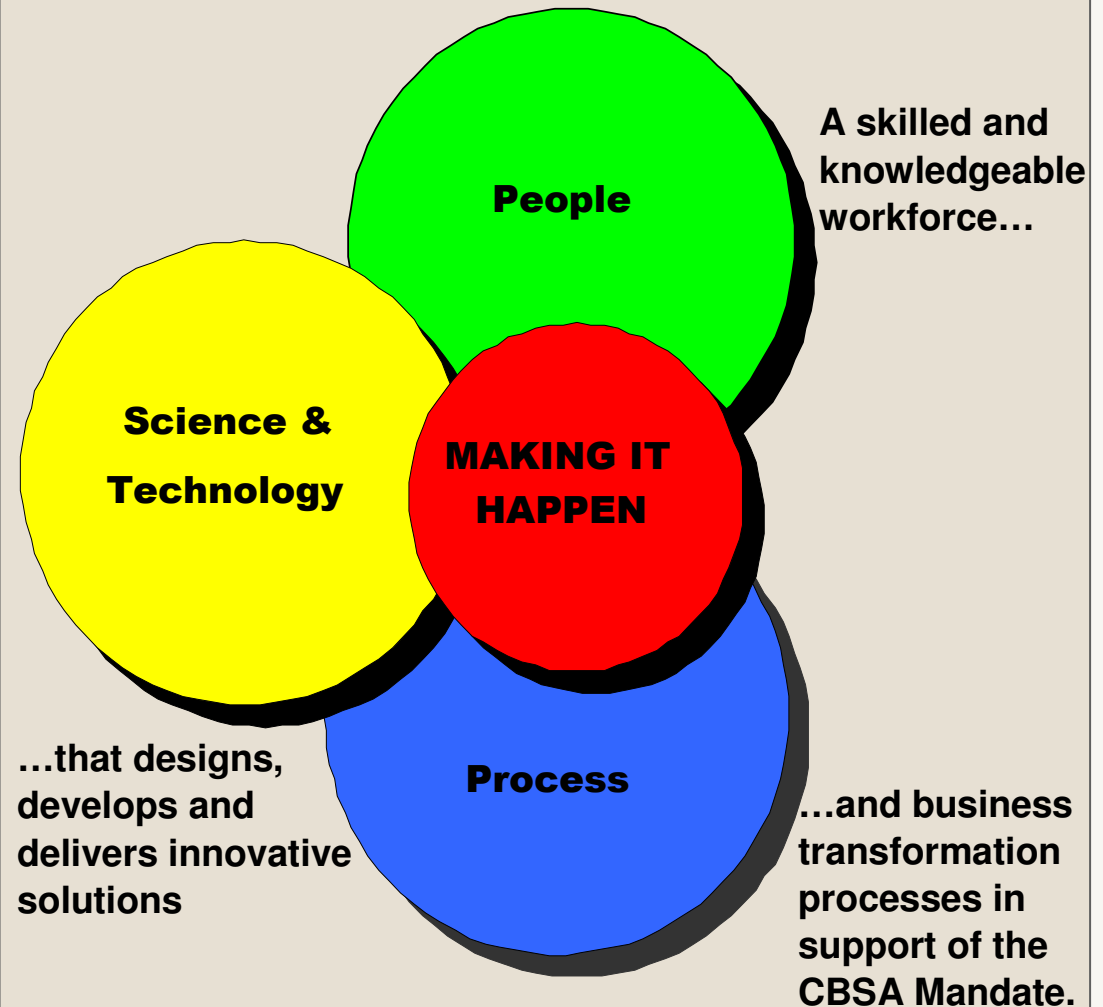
People

A skilled and knowledgeable workforce…

Science & Technology

MAKING IT HAPPEN

…that designs, develops and delivers innovative solutions

Process

…and business transformation processes in support of the CBSA Mandate.